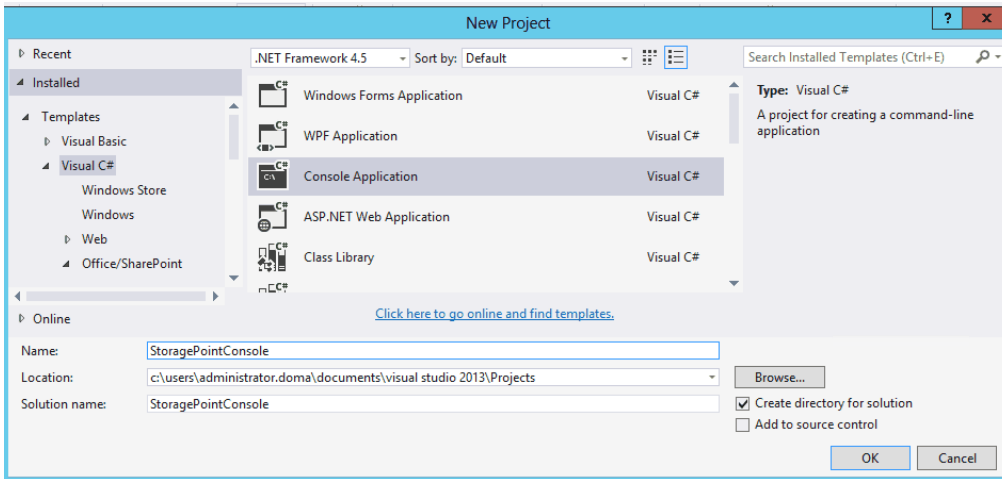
New Project

? X

▷ Recent

◢ Installed

◢ Templates
▷ Visual Basic
◢ Visual C#
Windows Store
Windows
▷ Web
◢ Office/SharePoint

▷ Online

.NET Framework 4.5
Sort by: Default

Search Installed Templates (Ctrl+E)

Windows Forms Application | Visual C#
WPF Application | Visual C#
Console Application | Visual C#
ASP.NET Web Application | Visual C#
Class Library | Visual C#

Type: Visual C#
A project for creating a command-line application

Click here to go online and find templates.

Name: StoragePointConsole
Location: c:\users\administrator.doma\documents\visual studio 2013\Projects
Browse...
Solution name: StoragePointConsole
Create directory for solution
Add to source control
OK
Cancel